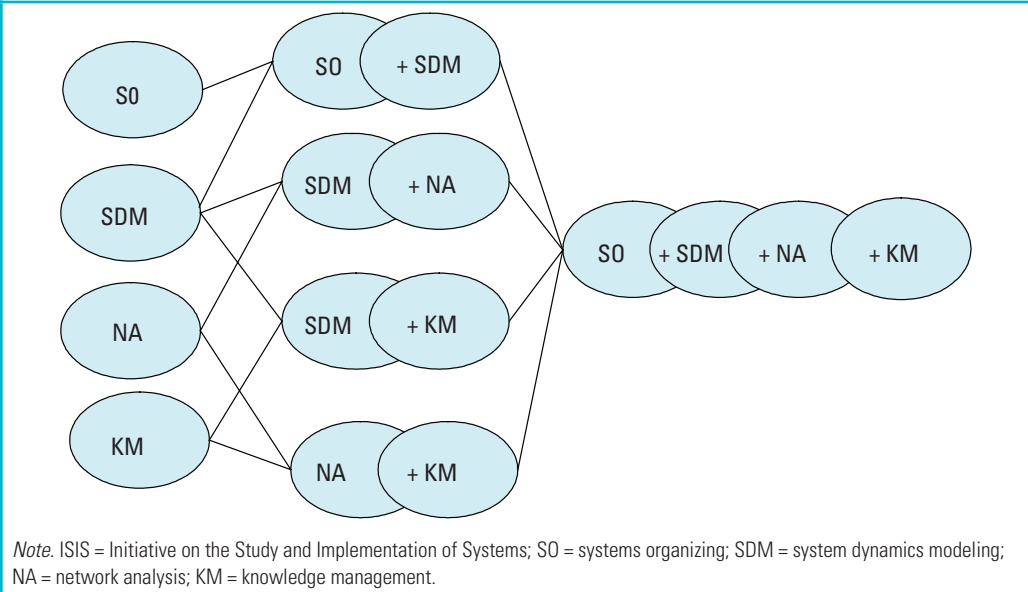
SO

SDM

NA

KM

SO + SDM

SDM + NA

SDM + KM

NA + KM

SO + SDM + NA + KM

*Note.* ISIS = Initiative on the Study and Implementation of Systems; SO = systems organizing; SDM = system dynamics modeling; NA = network analysis; KM = knowledge management.